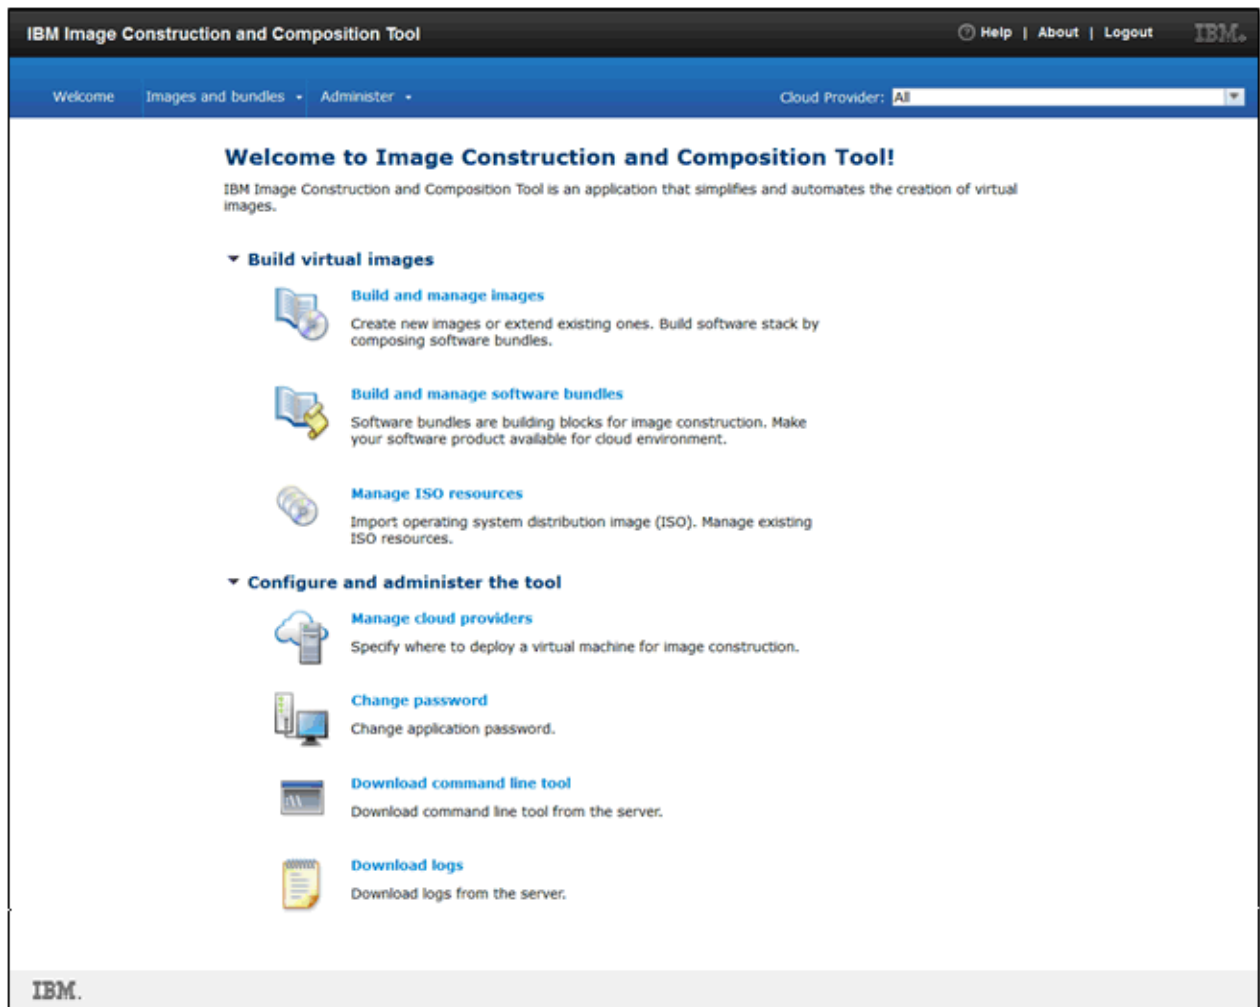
IBM Image Construction and Composition Tool

Help | About | Logout IBM.

Welcome Images and bundles Administer

Cloud Provider: All

Welcome to Image Construction and Composition Tool!

IBM Image Construction and Composition Tool is an application that simplifies and automates the creation of virtual images.

Build virtual images

Build and manage images

Create new images or extend existing ones. Build software stack by composing software bundles.

Build and manage software bundles

Software bundles are building blocks for image construction. Make your software product available for cloud environment.

Manage ISO resources

Import operating system distribution image (ISO). Manage existing ISO resources.

Configure and administer the tool

Manage cloud providers

Specify where to deploy a virtual machine for image construction.

Change password

Change application password.

Download command line tool

Download command line tool from the server.

Download logs

Download logs from the server.

IBM.